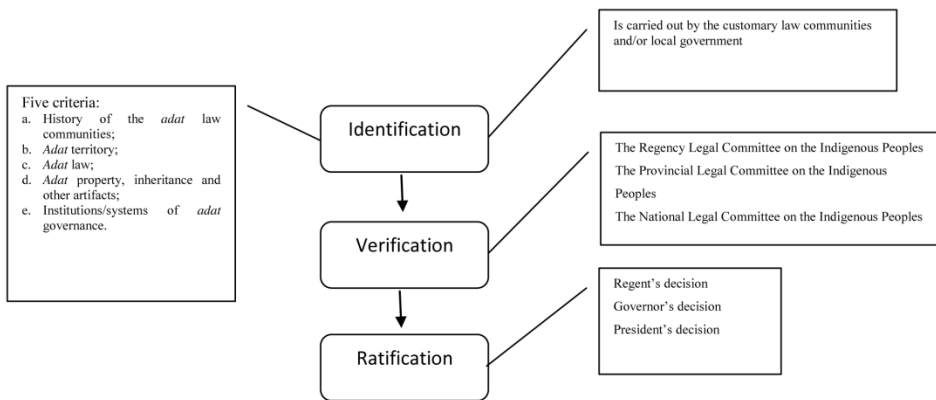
Five criteria:
a. History of the *adat* law communities;
b. *Adat* territory;
c. *Adat* law;
d. *Adat* property, inheritance and other artifacts;
e. Institutions/systems of *adat* governance.

Identification

Verification

Ratification

Is carried out by the customary law communities and/or local government

The Regency Legal Committee on the Indigenous Peoples
The Provincial Legal Committee on the Indigenous Peoples
The National Legal Committee on the Indigenous Peoples

Regent's decision
Governor's decision
President's decision